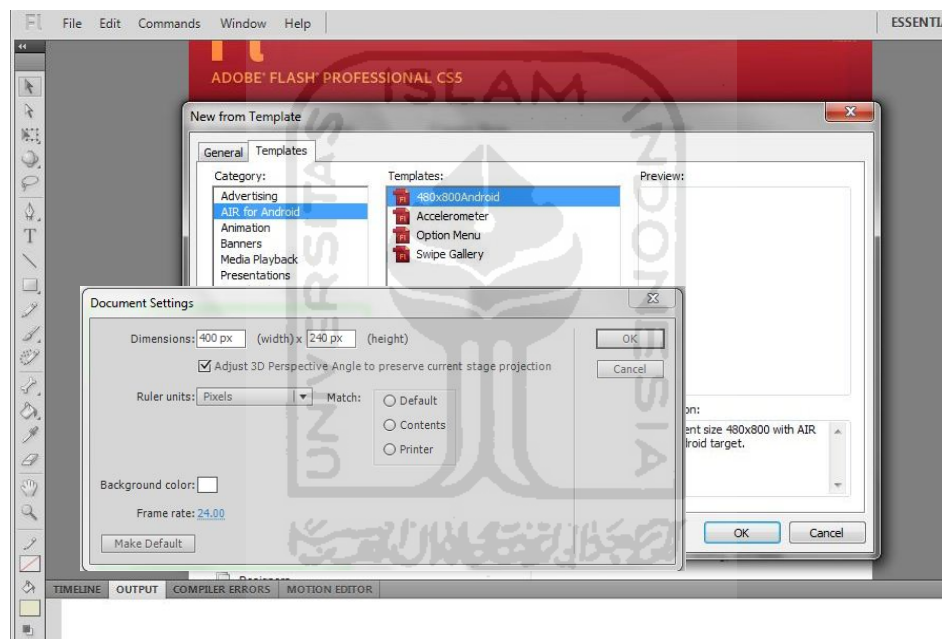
Fl File Edit Commands Window Help ESSENTI

ADOBE® FLASH® PROFESSIONAL CS5

ISLAM

New from Template

General Templates

Category:
Advertising
AIR for Android
Animation
Banners
Media Playback
Presentations

Templates:
480x800Android
Accelerometer
Option Menu
Swipe Gallery

Preview:

Document Settings

Dimensions: 400 px (width) x 240 px (height)

Adjust 3D Perspective Angle to preserve current stage projection

OK
Cancel

Ruler units: Pixels Match:
Default
Contents
Printer

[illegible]on:
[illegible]ent size 480x800 with AIR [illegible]lroid target.

Background color:

Frame rate: 24.00

Make Default

OK Cancel

TIMELINE OUTPUT COMPILER ERRORS MOTION EDITOR

UNIVERSITAS
INDONESIA